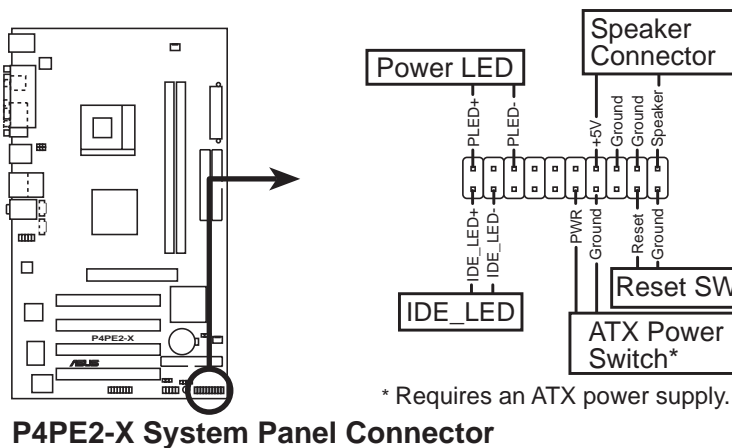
P4PE2-X

Power LED

PLED+
PLED-

Speaker Connector

+5V
Ground
Ground
Speaker

IDE_LED+
IDE_LED-

PWR
Ground

Reset
Ground

Reset SW

IDE_LED

ATX Power Switch*

* Requires an ATX power supply.

P4PE2-X System Panel Connector